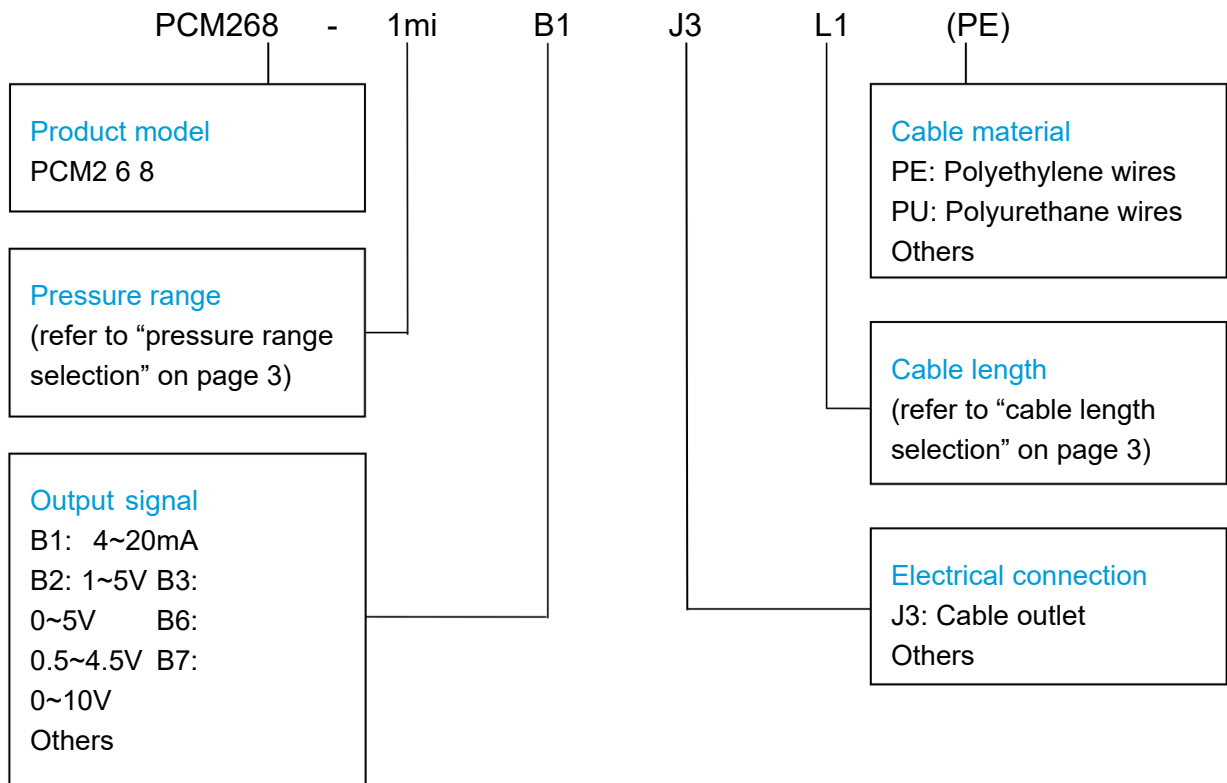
PCM268 - 1mi B1 J3 L1 (PE)

Product model
PCM2 6 8

Pressure range
(refer to “pressure range selection” on page 3)

Output signal
B1: 4~20mA
B2: 1~5V B3:
0~5V B6:
0.5~4.5V B7:
0~10V
Others

Cable material
PE: Polyethylene wires
PU: Polyurethane wires
Others

Cable length
(refer to “cable length selection” on page 3)

Electrical connection
J3: Cable outlet
Others